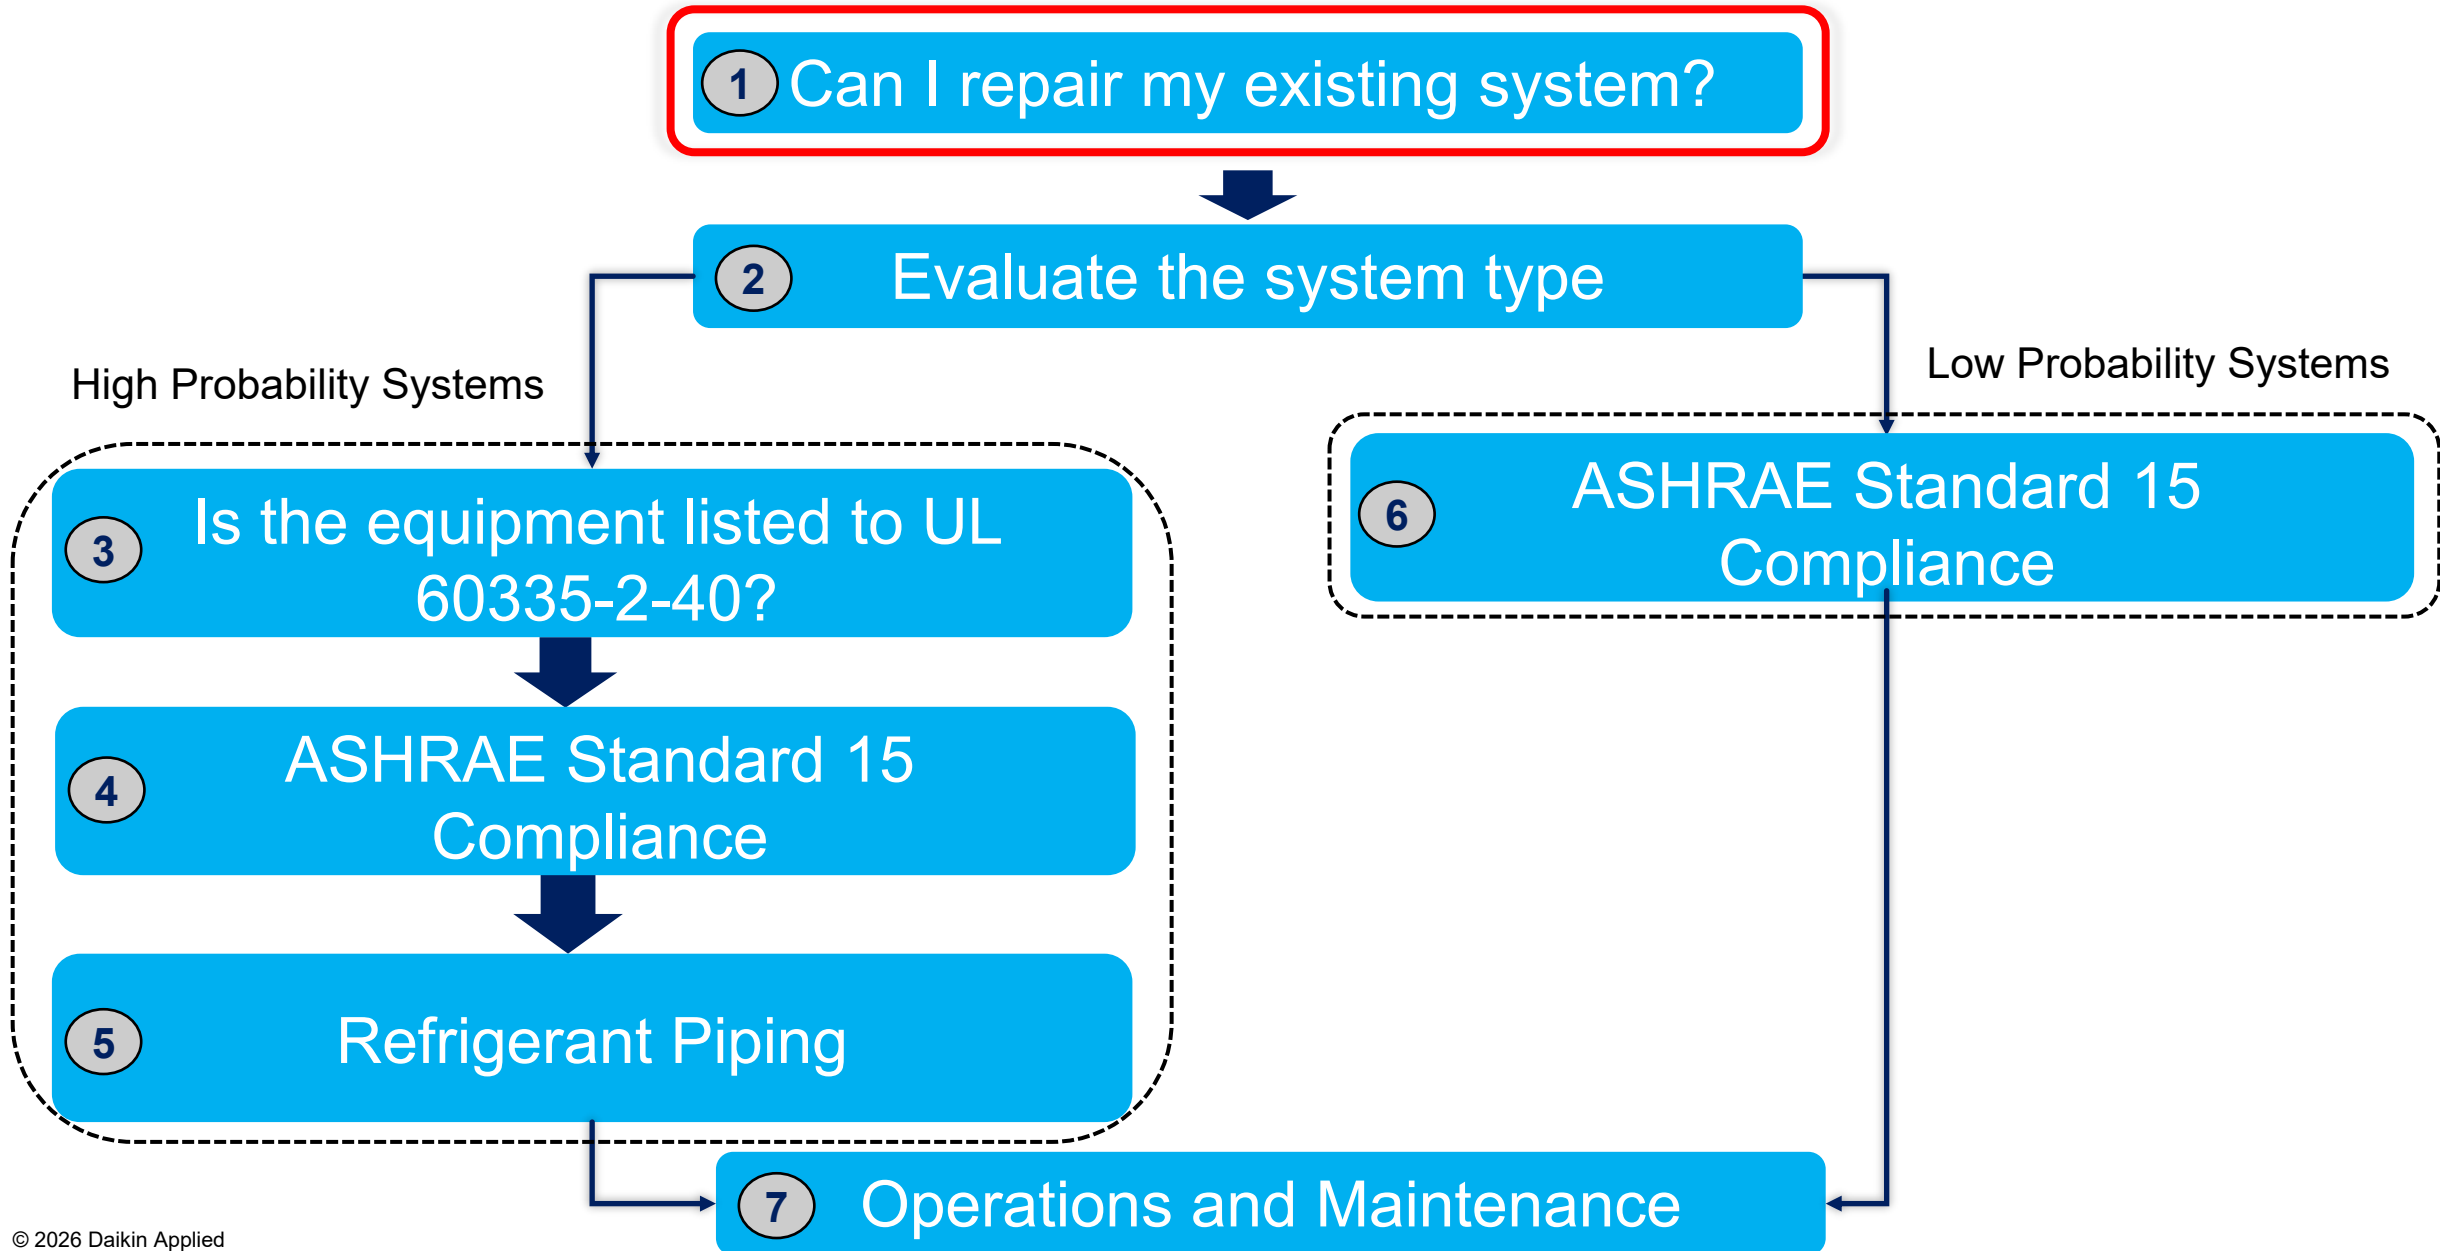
1 Can I repair my existing system?

2 Evaluate the system type

High Probability Systems

Low Probability Systems

3 Is the equipment listed to UL 60335-2-40?

4 ASHRAE Standard 15 Compliance

5 Refrigerant Piping

6 ASHRAE Standard 15 Compliance

7 Operations and Maintenance

© 2026 Daikin Applied